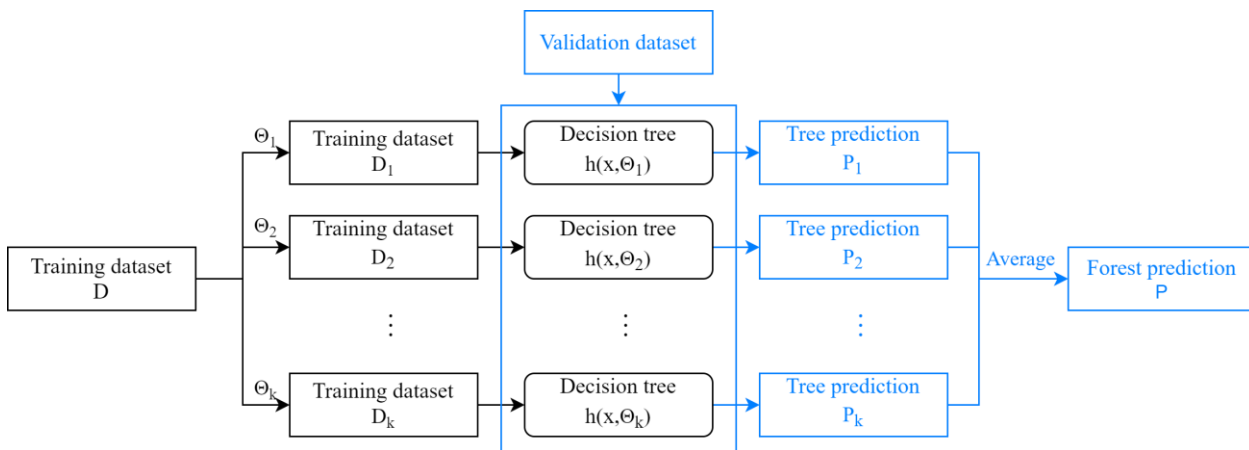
Validation dataset

Training dataset
D

$\Theta_1$

Training dataset
$D_1$

Decision tree
$h(x,\Theta_1)$

Tree prediction
$P_1$

$\Theta_2$

Training dataset
$D_2$

Decision tree
$h(x,\Theta_2)$

Tree prediction
$P_2$

⋮

⋮

⋮

$\Theta_k$

Training dataset
$D_k$

Decision tree
$h(x,\Theta_k)$

Tree prediction
$P_k$

Average

Forest prediction
P